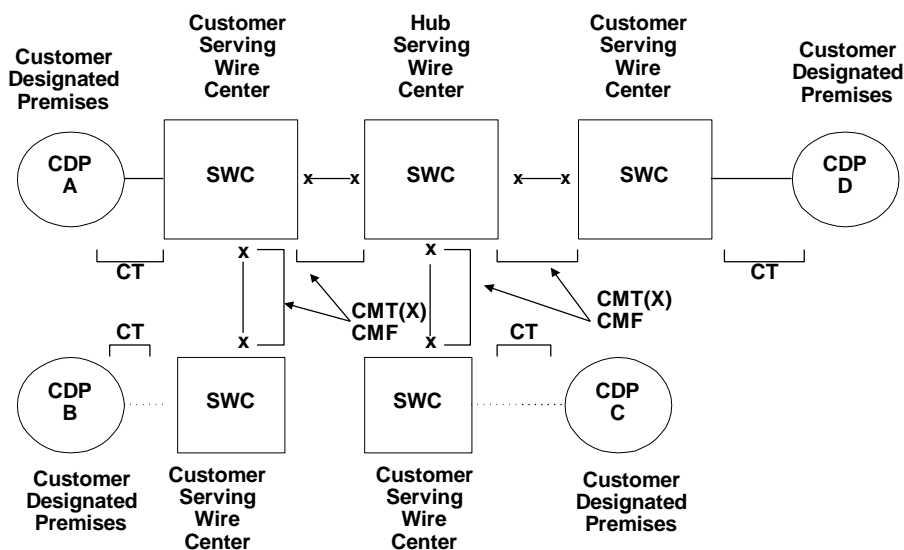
Customer Designated Premises

Customer Serving Wire Center

Hub Serving Wire Center

Customer Serving Wire Center

Customer Designated Premises

CDP A

SWC

x x

SWC

x x

SWC

CDP D

x

x

CT

CT

CMT(X) CMF

CMT(X) CMF

x

x

CT

CT

CDP B

SWC

SWC

CDP C

Customer Designated Premises

Customer Serving Wire Center

Customer Serving Wire Center

Customer Designated Premises